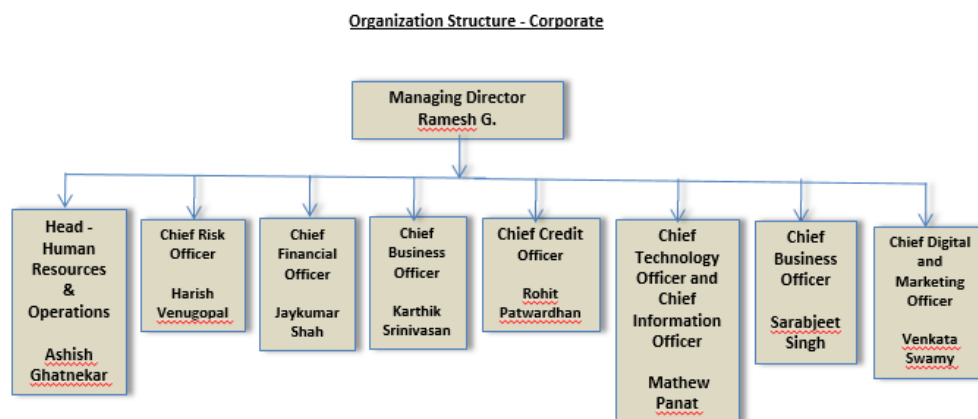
Organization Structure - Corporate

Managing Director
Ramesh G.

Head - Human Resources & Operations

Ashish Ghatnekar

Chief Risk Officer

Harish Venugopal

Chief Financial Officer

Jaykumar Shah

Chief Business Officer

Karthik Srinivasan

Chief Credit Officer

Rohit Patwardhan

Chief Technology Officer and Chief Information Officer

Mathew Panat

Chief Business Officer

Sarabjeet Singh

Chief Digital and Marketing Officer

Venkata Swamy